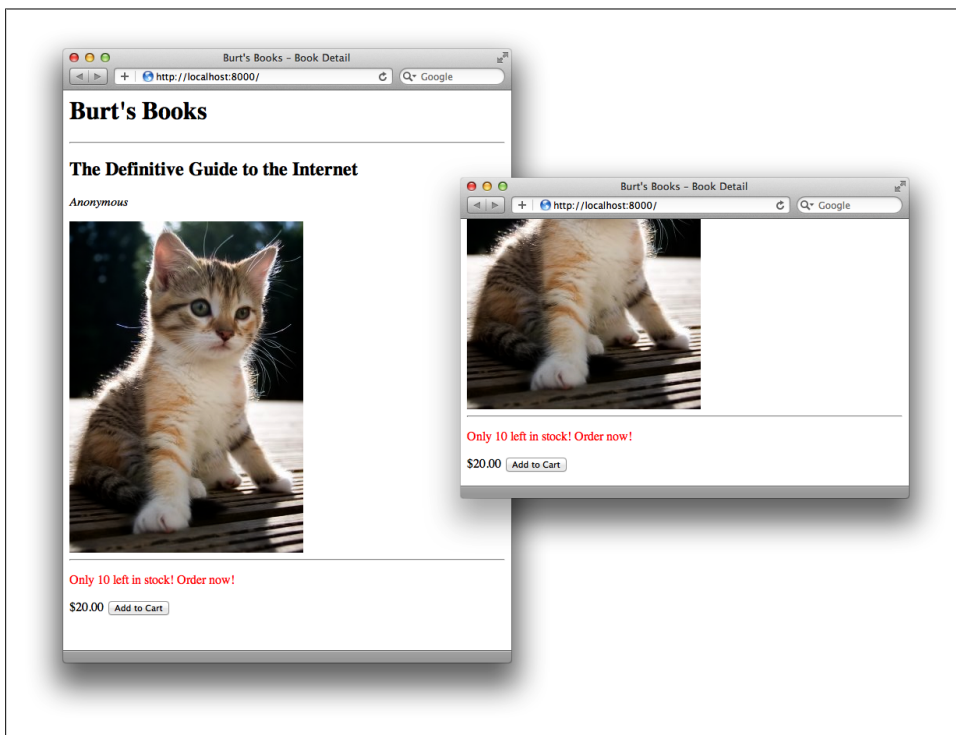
Burt's Books - Book Detail

http://localhost:8000/

Google

Burt's Books

The Definitive Guide to the Internet

Anonymous

Only 10 left in stock! Order now!

$20.00 Add to Cart

Burt's Books - Book Detail

http://localhost:8000/

Google

Only 10 left in stock! Order now!

$20.00 Add to Cart